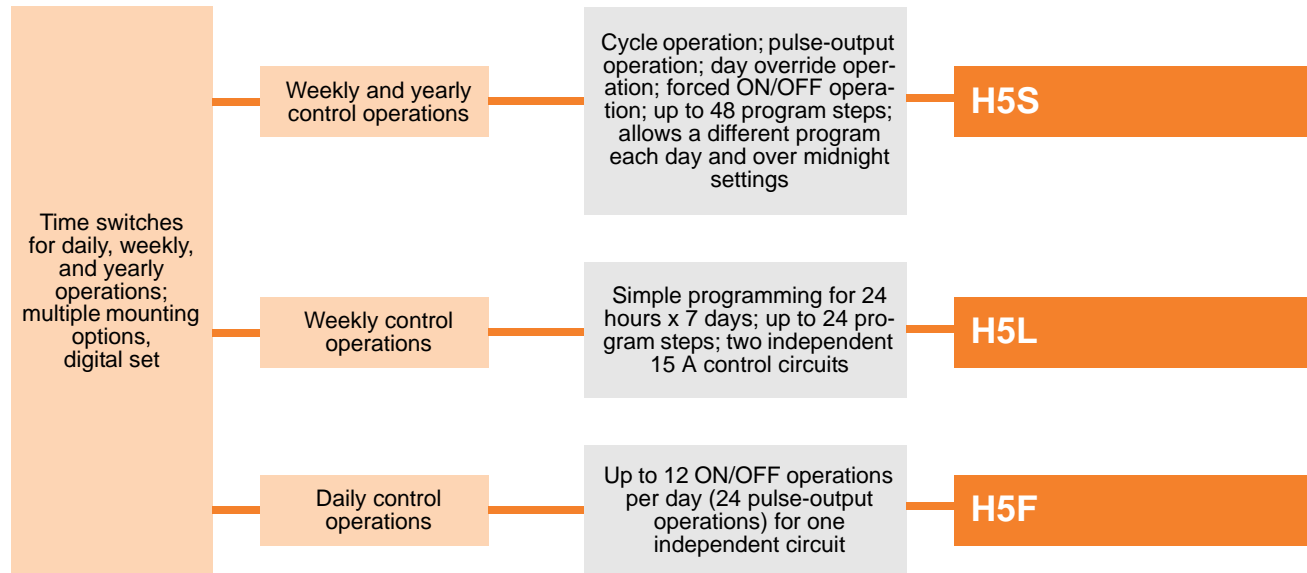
Time switches for daily, weekly, and yearly operations; multiple mounting options, digital set

Weekly and yearly control operations

Cycle operation; pulse-output operation; day override operation; forced ON/OFF operation; up to 48 program steps; allows a different program each day and over midnight settings

H5S

Weekly control operations

Simple programming for 24 hours x 7 days; up to 24 program steps; two independent 15 A control circuits

H5L

Daily control operations

Up to 12 ON/OFF operations per day (24 pulse-output operations) for one independent circuit

H5F